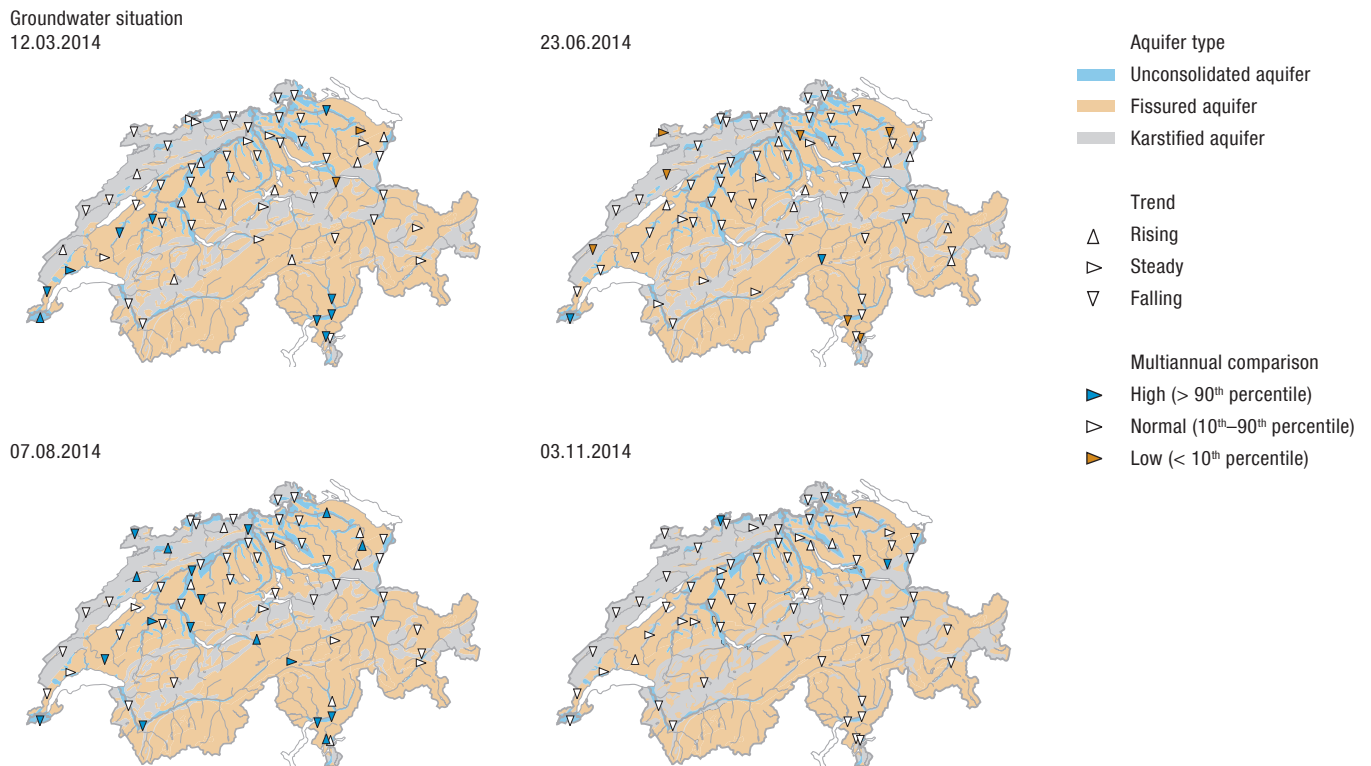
Groundwater situation
12.03.2014

23.06.2014

07.08.2014

03.11.2014

Aquifer type
Unconsolidated aquifer
Fissured aquifer
Karstified aquifer

Trend
Rising
Steady
Falling

Multiannual comparison
High (> 90$^{th}$ percentile)
Normal (10$^{th}$–90$^{th}$ percentile)
Low (< 10$^{th}$ percentile)